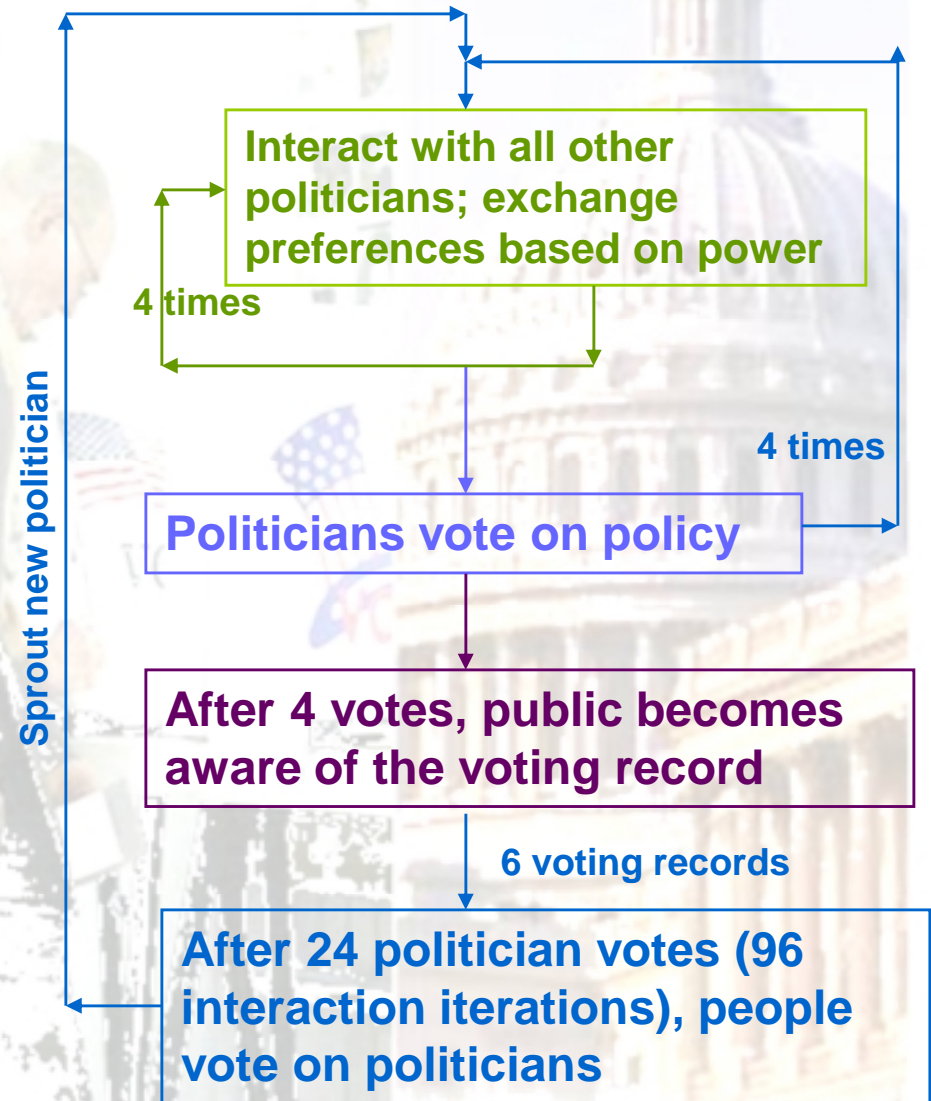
Interact with all other politicians; exchange preferences based on power

4 times

4 times

Politicians vote on policy

Sprout new politician

After 4 votes, public becomes aware of the voting record

6 voting records

After 24 politician votes (96 interaction iterations), people vote on politicians